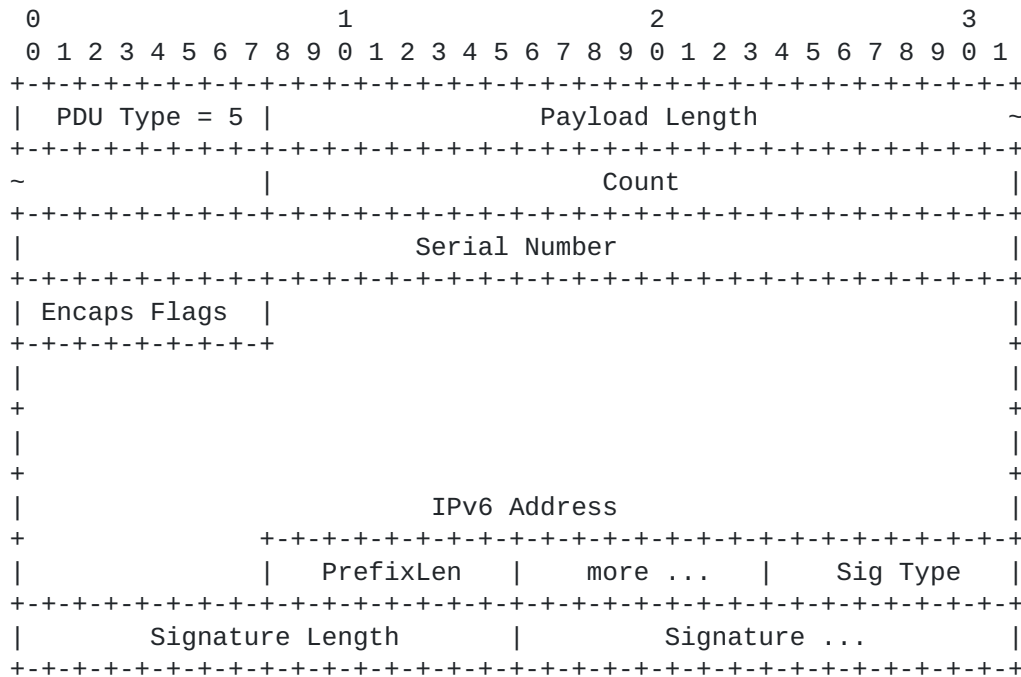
```
 0                   1                   2                   3
 0 1 2 3 4 5 6 7 8 9 0 1 2 3 4 5 6 7 8 9 0 1 2 3 4 5 6 7 8 9 0 1
+-+-+-+-+-+-+-+-+-+-+-+-+-+-+-+-+-+-+-+-+-+-+-+-+-+-+-+-+-+-+-+-+
|  PDU Type = 5 |                 Payload Length                ~
+-+-+-+-+-+-+-+-+-+-+-+-+-+-+-+-+-+-+-+-+-+-+-+-+-+-+-+-+-+-+-+-+
~               |                     Count                     |
+-+-+-+-+-+-+-+-+-+-+-+-+-+-+-+-+-+-+-+-+-+-+-+-+-+-+-+-+-+-+-+-+
|                          Serial Number                        |
+-+-+-+-+-+-+-+-+-+-+-+-+-+-+-+-+-+-+-+-+-+-+-+-+-+-+-+-+-+-+-+-+
| Encaps Flags  |                                               |
+-+-+-+-+-+-+-+-+                                               +
|                                                               |
+                                                               +
|                                                               |
+                                                               +
|                           IPv6 Address                        |
+               +-+-+-+-+-+-+-+-+-+-+-+-+-+-+-+-+-+-+-+-+-+-+-+-+
|               |   PrefixLen   |    more ...   |    Sig Type   |
+-+-+-+-+-+-+-+-+-+-+-+-+-+-+-+-+-+-+-+-+-+-+-+-+-+-+-+-+-+-+-+-+
|       Signature Length        |         Signature ...         |
+-+-+-+-+-+-+-+-+-+-+-+-+-+-+-+-+-+-+-+-+-+-+-+-+-+-+-+-+-+-+-+-+
```